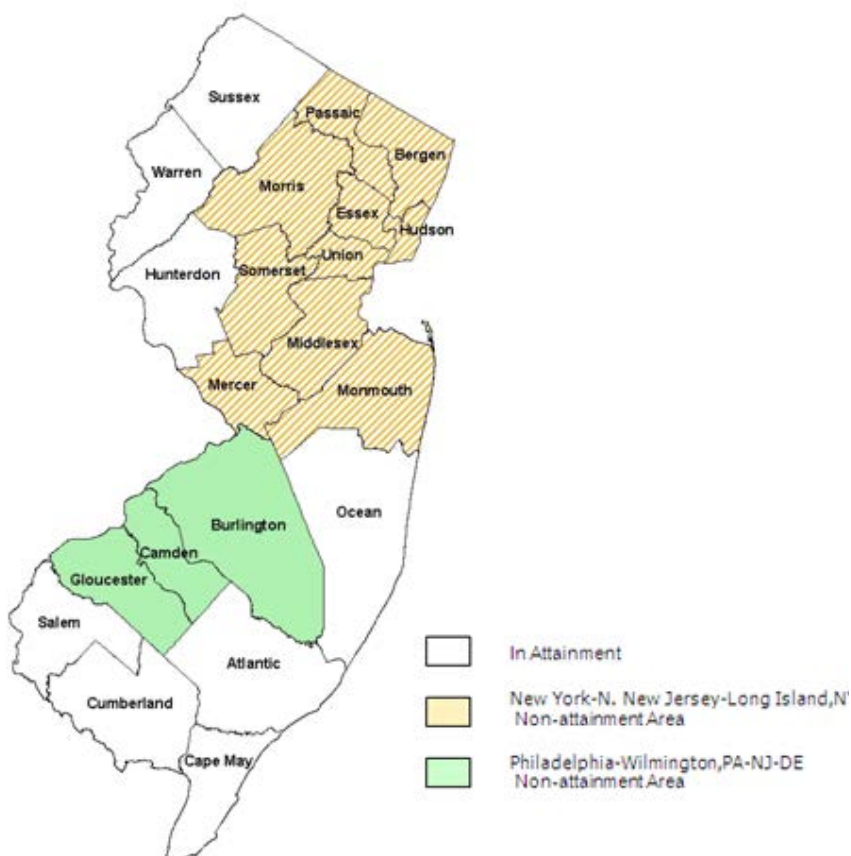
Sussex

Passaic

Bergen

Warren

Morris

Essex

Hudson

Union

Hunterdon

Somerset

Middlesex

Mercer

Monmouth

Burlington

Ocean

Camden

Gloucester

Salem

Atlantic

Cumberland

Cape May

In Attainment

New York-N. New Jersey-Long Island,N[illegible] Non-attainment Area

Philadelphia-Wilmington,PA-NJ-DE Non-attainment Area